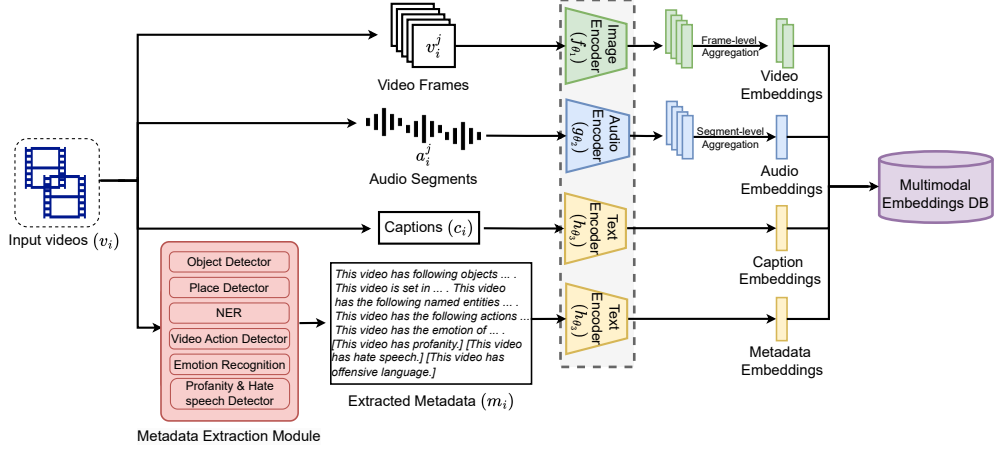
$v_i^j$

Video Frames

$a_i^j$

Audio Segments

Captions $(c_i)$

Input videos $(v_i)$

Object Detector

Place Detector

NER

Video Action Detector

Emotion Recognition

Profanity & Hate speech Detector

Metadata Extraction Module

This video has following objects ... . This video is set in ... . This video has the following named entities ... . This video has the following actions ... . This video has the emotion of ... . [This video has profanity.] [This video has hate speech.] [This video has offensive language.]

Extracted Metadata $(m_i)$

Image Encoder $(f_{\theta_1})$

Audio Encoder $(g_{\theta_2})$

Text Encoder $(h_{\theta_3})$

Text Encoder $(h_{\theta_3})$

Frame-level Aggregation

Video Embeddings

Segment-level Aggregation

Audio Embeddings

Caption Embeddings

Metadata Embeddings

Multimodal Embeddings DB